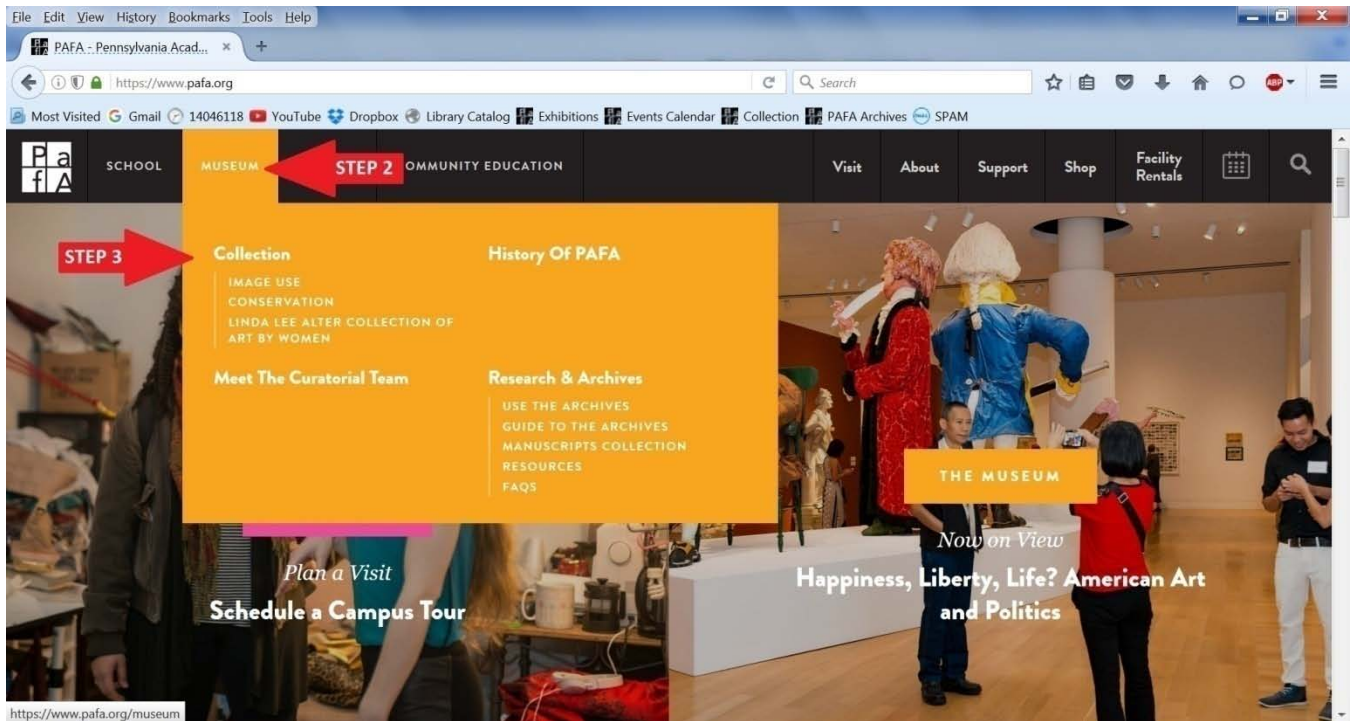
File Edit View History Bookmarks Tools Help

PAFA - Pennsylvania Acad... ×

https://www.pafa.org

Search

Most Visited Gmail 14046118 YouTube Dropbox Library Catalog Exhibitions Events Calendar Collection PAFA Archives SPAM

Pa fA

SCHOOL MUSEUM STEP 2 OMMUNITY EDUCATION

Visit About Support Shop Facility Rentals

STEP 3

Collection
IMAGE USE
CONSERVATION
LINDA LEE ALTER COLLECTION OF ART BY WOMEN

Meet The Curatorial Team

History Of PAFA

Research & Archives
USE THE ARCHIVES
GUIDE TO THE ARCHIVES
MANUSCRIPTS COLLECTION
RESOURCES
FAQS

THE MUSEUM

Plan a Visit
Schedule a Campus Tour

Now on View
Happiness, Liberty, Life? American Art and Politics

https://www.pafa.org/museum